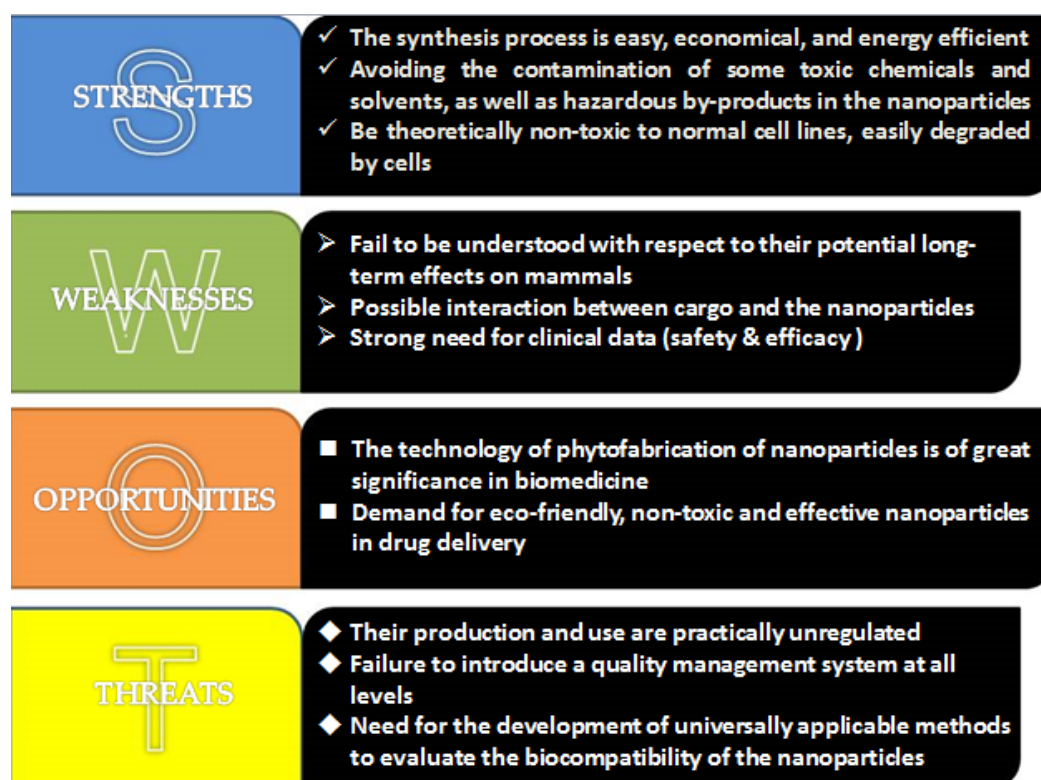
S
STRENGTHS

✓ The synthesis process is easy, economical, and energy efficient
✓ Avoiding the contamination of some toxic chemicals and solvents, as well as hazardous by-products in the nanoparticles
✓ Be theoretically non-toxic to normal cell lines, easily degraded by cells

W
WEAKNESSES

➢ Fail to be understood with respect to their potential long-term effects on mammals
➢ Possible interaction between cargo and the nanoparticles
➢ Strong need for clinical data (safety & efficacy )

O
OPPORTUNITIES

■ The technology of phytofabrication of nanoparticles is of great significance in biomedicine
■ Demand for eco-friendly, non-toxic and effective nanoparticles in drug delivery

T
THREATS

◆ Their production and use are practically unregulated
◆ Failure to introduce a quality management system at all levels
◆ Need for the development of universally applicable methods to evaluate the biocompatibility of the nanoparticles